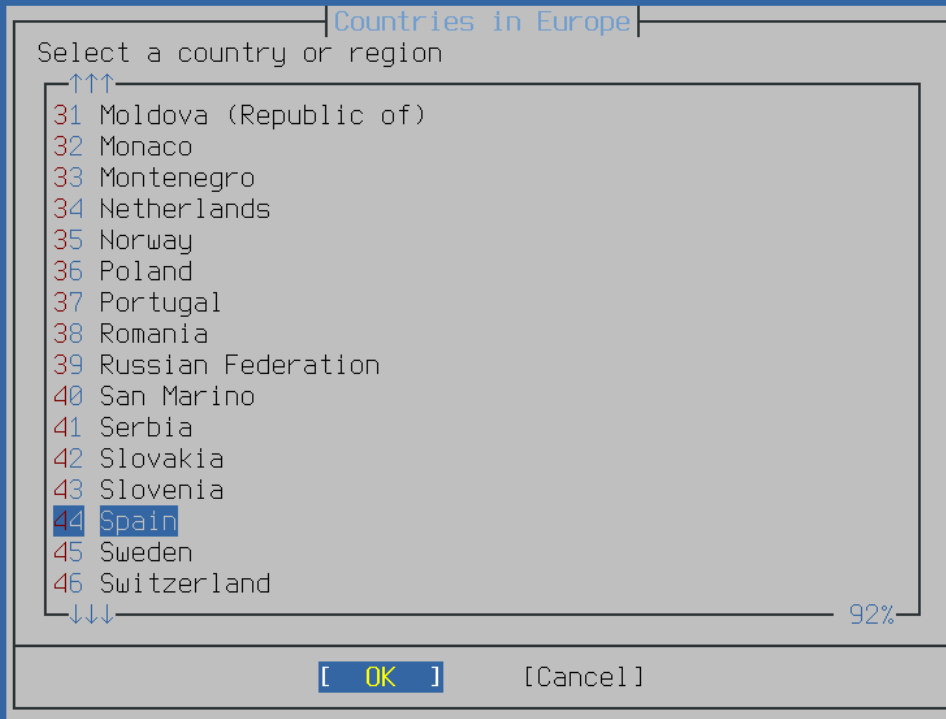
Countries in Europe

Select a country or region

↑↑↑

31 Moldova (Republic of)
32 Monaco
33 Montenegro
34 Netherlands
35 Norway
36 Poland
37 Portugal
38 Romania
39 Russian Federation
40 San Marino
41 Serbia
42 Slovakia
43 Slovenia
44 Spain
45 Sweden
46 Switzerland

↓↓↓ 92%

[ OK ] [Cancel]